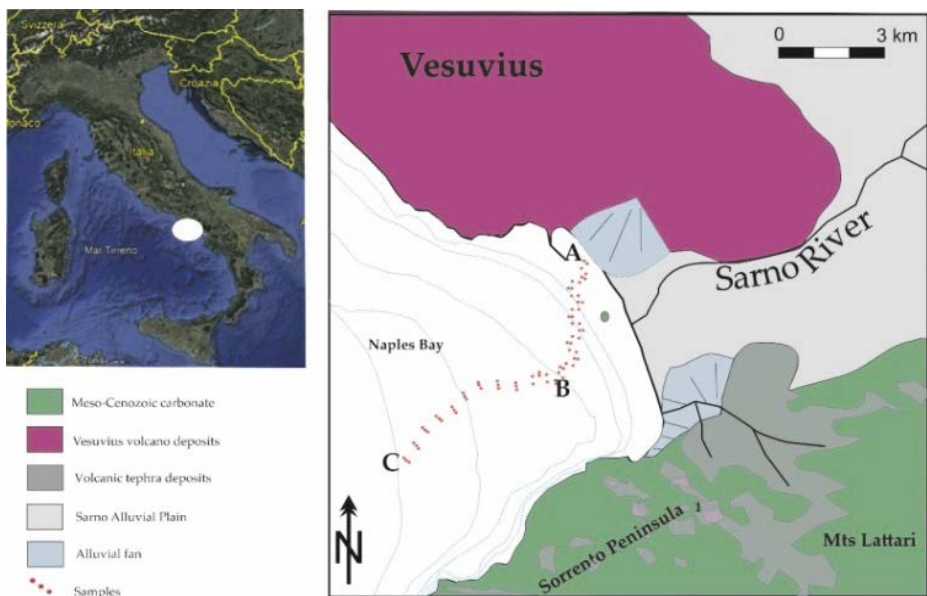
Svizzera
Croazia
Monaco
Italia
Mar Tirreno

Meso-Cenozoic carbonate
Vesuvius volcano deposits
Volcanic tephra deposits
Sarno Alluvial Plain
Alluvial fan
Samples

Vesuvius
0 3 km
A
Sarno River
Naples Bay
B
C
N
Sorrento Peninsula
Mts Lattari